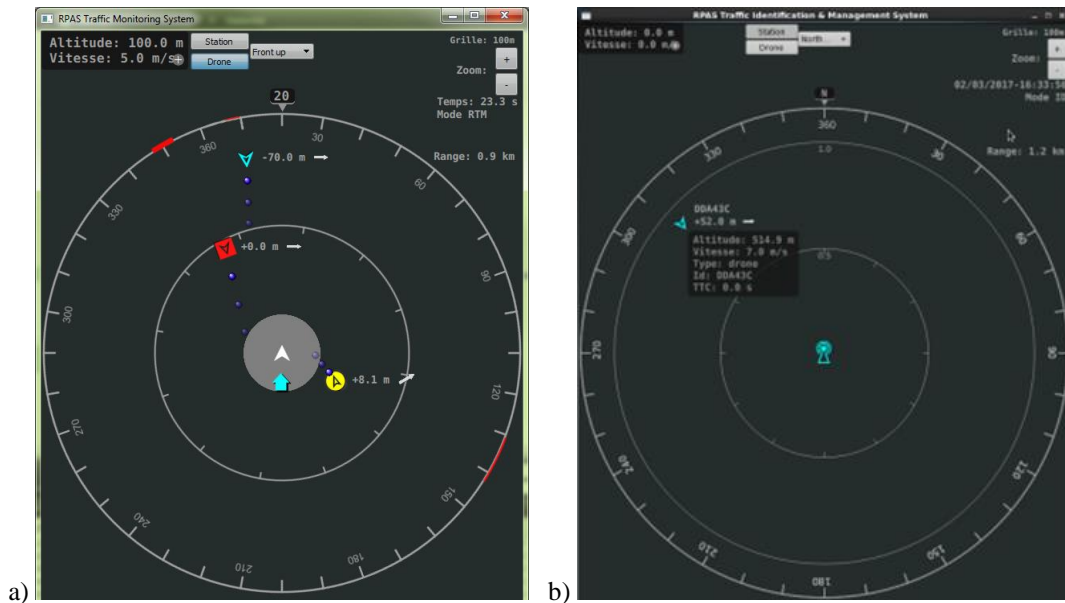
a)

RPAS Traffic Monitoring System

Altitude: 100.0 m
Vitesse: 5.0 m/s

Station
Drone
Front up

Grille: 100m
Zoom:
+
-

20

Temps: 23.3 s
Mode RTM

Range: 0.9 km

-70.0 m
+0.0 m
+8.1 m

360
30
60
90
120
150
180
210
240
270
300
330

b)

RPAS Traffic Identification & Management System

Altitude: 0.0 m
Vitesse: 0.0 m/s

Station
Drone
North

Grille: 100m
Zoom:
+
-

02/03/2017-16:33:5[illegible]
Mode I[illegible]

Range: 1.2 km

N
360
1.0
0.5

DDA43C
+52.0 m
Altitude: 514.9 m
Vitesse: 7.0 m/s
Type: drone
Id: DDA43C
TTC: 0.0 s

30
60
90
120
150
180
210
240
270
300
330